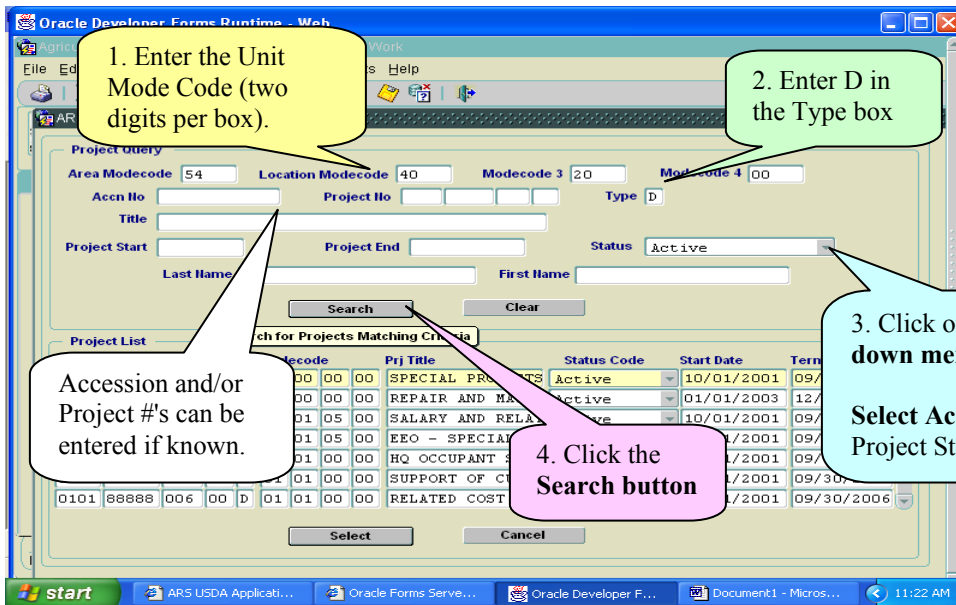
Oracle Developer Forms Runtime - Web

Agric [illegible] Work

File Ed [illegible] s Help

AR

1. Enter the Unit Mode Code (two digits per box).

2. Enter D in the Type box

Project Query

Area Modecode 54 Location Modecode 40 Modecode 3 20 Modecode 4 00

Accn No Project No Type D

Title

Project Start Project End Status Active

Last Name First Name

Search Clear

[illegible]ch for Projects Matching Criteria

3. Click o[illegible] down me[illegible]

Select Ac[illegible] Project St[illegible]

Project List

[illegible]odecode Prj Title Status Code Start Date Term

Accession and/or Project #'s can be entered if known.

| | | | | | | | | | |
|---|---|---|---|---|---|---|---|---|---|
| 00 | 00 | 00 | SPECIAL PRO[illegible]S | Active | 10/01/2001 | 09/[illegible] |
| 00 | 00 | 00 | REPAIR AND MA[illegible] | Active | 01/01/2003 | 12/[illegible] |
| 01 | 05 | 00 | SALARY AND RELA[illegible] | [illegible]ve | 10/01/2001 | 09/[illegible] |
| 01 | 05 | 00 | EEO - SPECIA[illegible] | | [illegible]1/2001 | 09/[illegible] |
| 01 | 00 | 00 | HQ OCCUPANT S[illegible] | | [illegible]1/2001 | 09/30/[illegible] |
| 01 | 00 | 00 | SUPPORT OF CU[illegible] | | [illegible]1/2001 | 09/30/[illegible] |
| 0101 88888 006 00 D 01 | 01 | 00 | 00 | RELATED COST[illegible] | | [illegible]1/2001 | 09/30/2006 |

4. Click the Search button

Select Cancel

start ARS USDA Applicati... Oracle Forms Serve... Oracle Developer F... Document1 - Micros... 11:22 AM